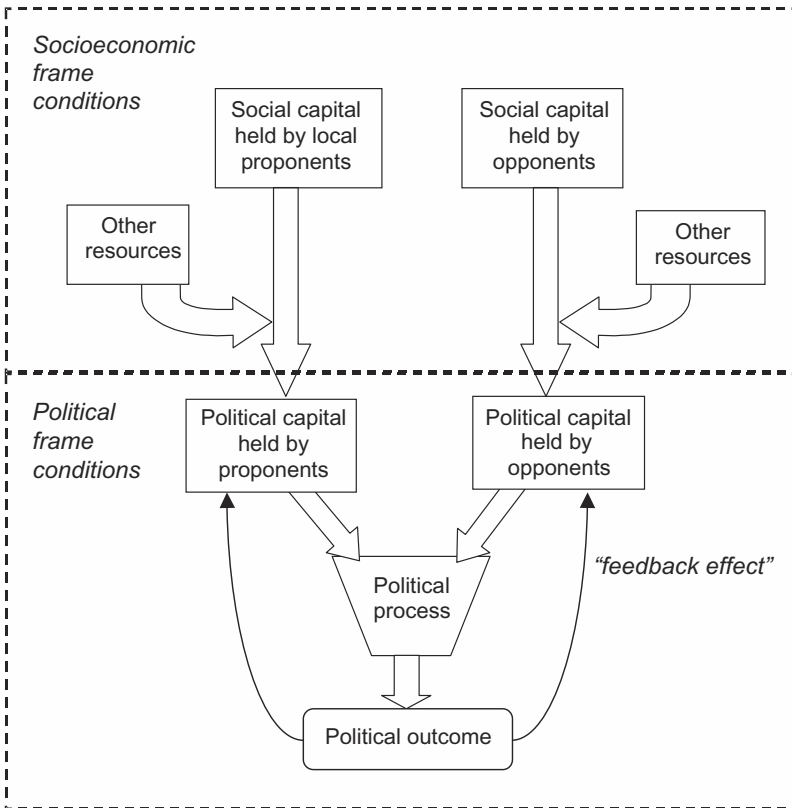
Socioeconomic frame conditions

Social capital held by local proponents

Social capital held by opponents

Other resources

Other resources

Political frame conditions

Political capital held by proponents

Political capital held by opponents

Political process

"feedback effect"

Political outcome